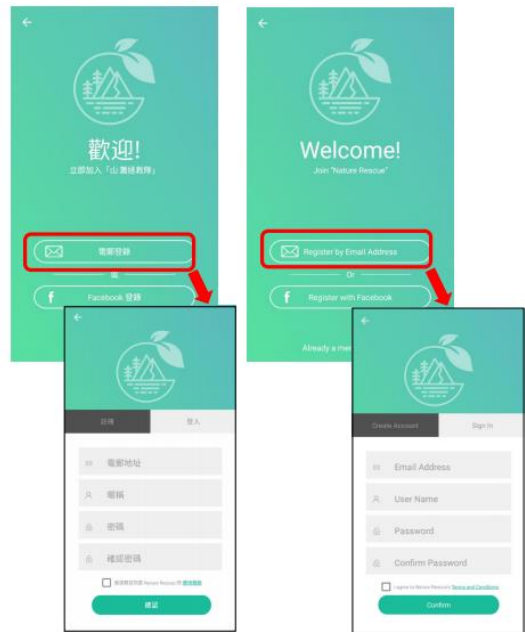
歡迎!
立即加入「山 護綠救隊」

電郵登錄
或
Facebook 登錄

註冊
登入

電郵地址
暱稱
密碼
確認密碼

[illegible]
確認

Welcome!
Join "Nature Rescue"

Register by Email Address
Or
Register with Facebook

Already a me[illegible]

Create Account
Sign In

Email Address
User Name
Password
Confirm Password

I agree to Nature Rescue's Terms and Conditions
Confirm